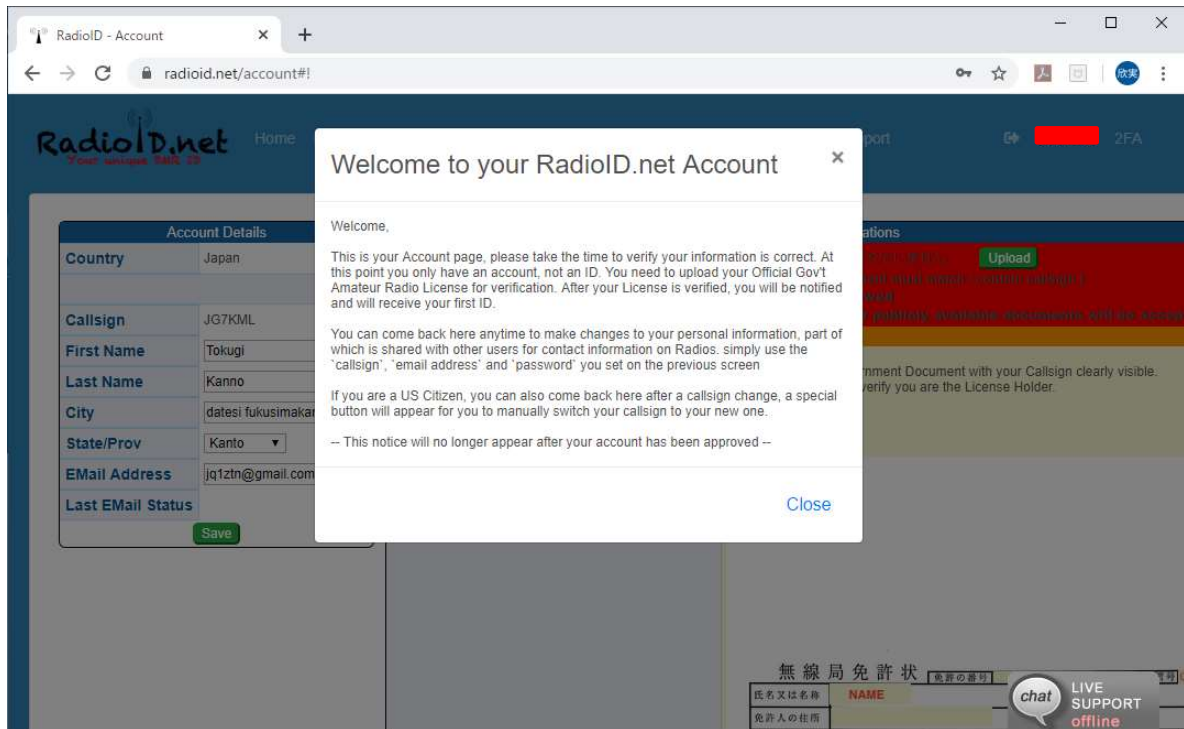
RadioID - Account
radioid.net/account#!

RadioID.net
Your unique DMR ID
Home
port
2FA

Account Details
| Country | Japan |
|---|---|
| Callsign | JG7KML |
| First Name | Tokugi |
| Last Name | Kanno |
| City | datesi fukusimakan |
| State/Prov | Kanto |
| EMail Address | jq1ztn@gmail.com |
| Last EMail Status | |

Save

ations
Upload
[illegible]
nment Document with your Callsign clearly visible.
verify you are the License Holder.

Welcome to your RadioID.net Account

Welcome,

This is your Account page, please take the time to verify your information is correct. At this point you only have an account, not an ID. You need to upload your Official Gov't Amateur Radio License for verification. After your License is verified, you will be notified and will receive your first ID.

You can come back here anytime to make changes to your personal information, part of which is shared with other users for contact information on Radios. simply use the `callsign`, `email address` and `password` you set on the previous screen

If you are a US Citizen, you can also come back here after a callsign change, a special button will appear for you to manually switch your callsign to your new one.

-- This notice will no longer appear after your account has been approved --

Close

無線局免許状
免許の番号
氏名又は名称
NAME
免許人の住所

chat
LIVE SUPPORT
offline